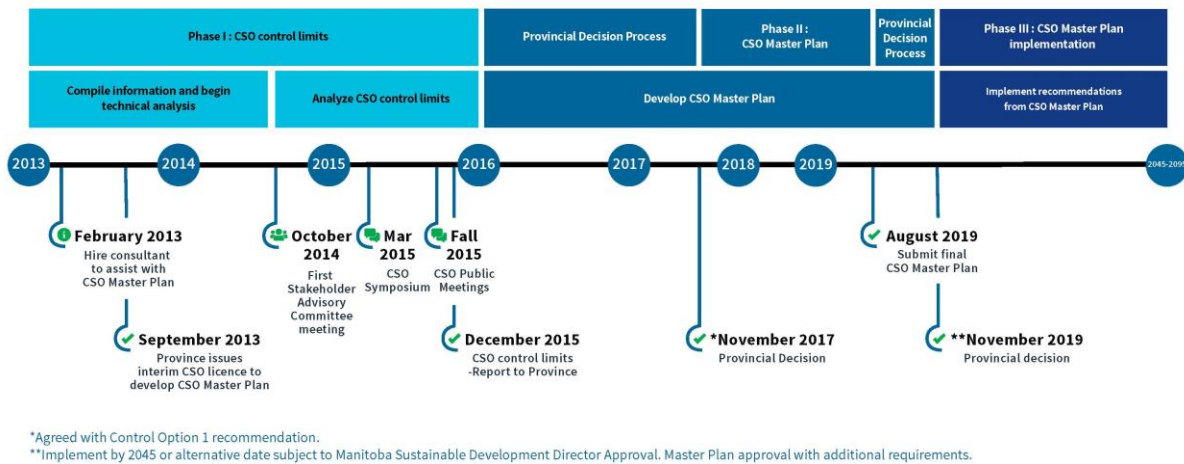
Phase I : CSO control limits

Provincial Decision Process

Phase II : CSO Master Plan

Provincial Decision Process

Phase III : CSO Master Plan implementation

Compile information and begin technical analysis

Analyze CSO control limits

Develop CSO Master Plan

Implement recommendations from CSO Master Plan

2013

2014

2015

2016

2017

2018

2019

2045-2095

February 2013
Hire consultant to assist with CSO Master Plan

September 2013
Province issues interim CSO licence to develop CSO Master Plan

October 2014
First Stakeholder Advisory Committee meeting

Mar 2015
CSO Symposium

Fall 2015
CSO Public Meetings

December 2015
CSO control limits -Report to Province

*November 2017
Provincial Decision

August 2019
Submit final CSO Master Plan

**November 2019
Provincial decision

*Agreed with Control Option 1 recommendation.
**Implement by 2045 or alternative date subject to Manitoba Sustainable Development Director Approval. Master Plan approval with additional requirements.